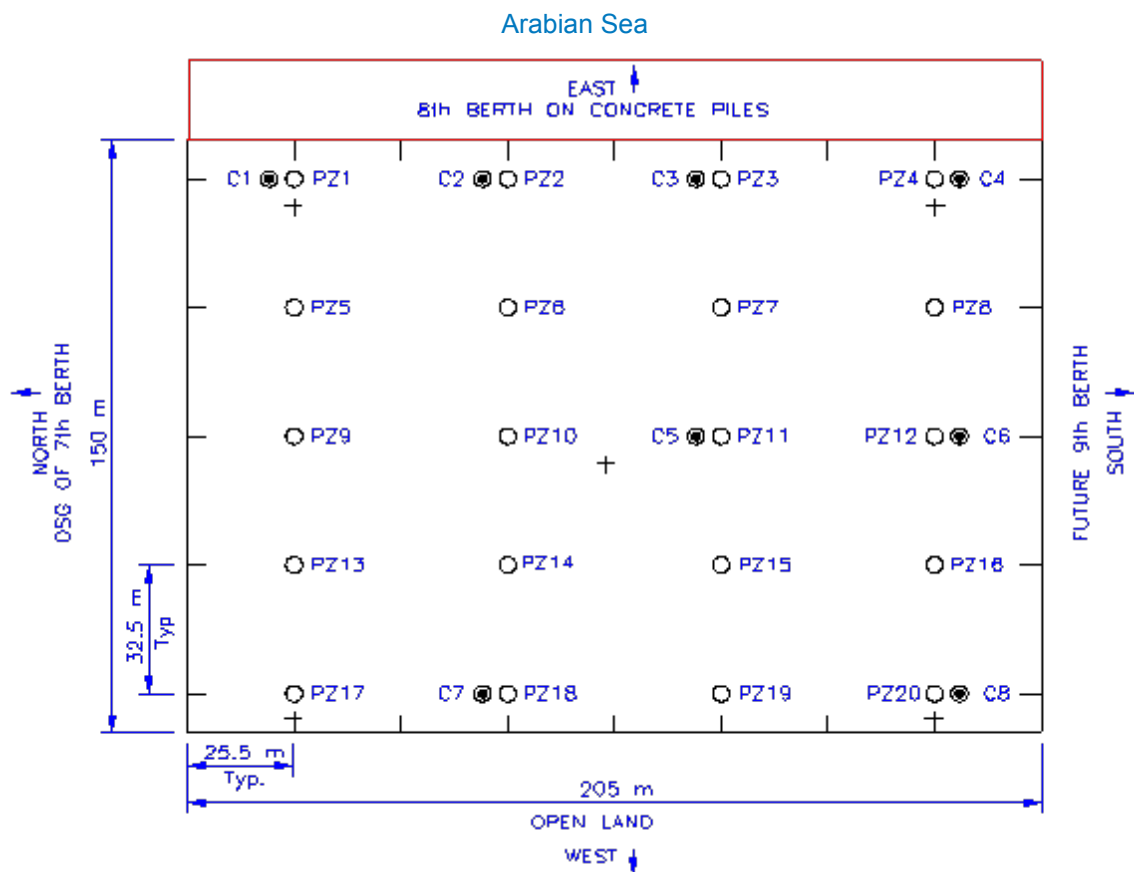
Arabian Sea

EAST
8th BERTH ON CONCRETE PILES

C1 PZ1
C2 PZ2
C3 PZ3
PZ4 C4

PZ5
PZ6
PZ7
PZ8

PZ9
PZ10
C5 PZ11
PZ12 C6

PZ13
PZ14
PZ15
PZ16

PZ17
C7 PZ18
PZ19
PZ20 C8

NORTH
OSG OF 7th BERTH

150 m

32.5 m
Typ

FUTURE 9th BERTH
SOUTH

25.5 m
Typ.

205 m

OPEN LAND

WEST